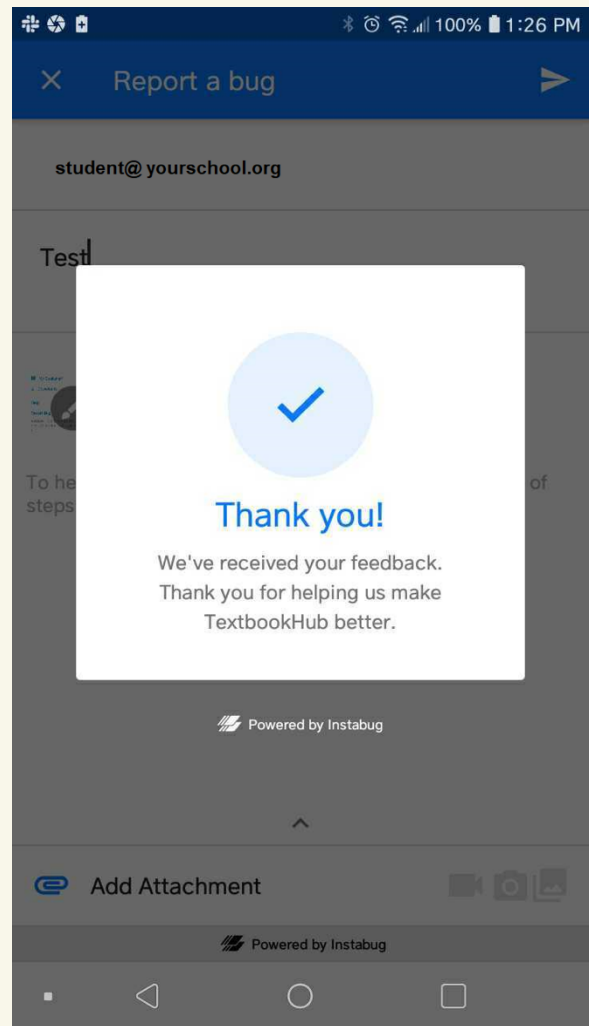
100% 1:26 PM

Report a bug

student@ yourschool.org

Test

To he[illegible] of steps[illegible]

Thank you!

We've received your feedback. Thank you for helping us make TextbookHub better.

Powered by Instabug

Add Attachment

Powered by Instabug